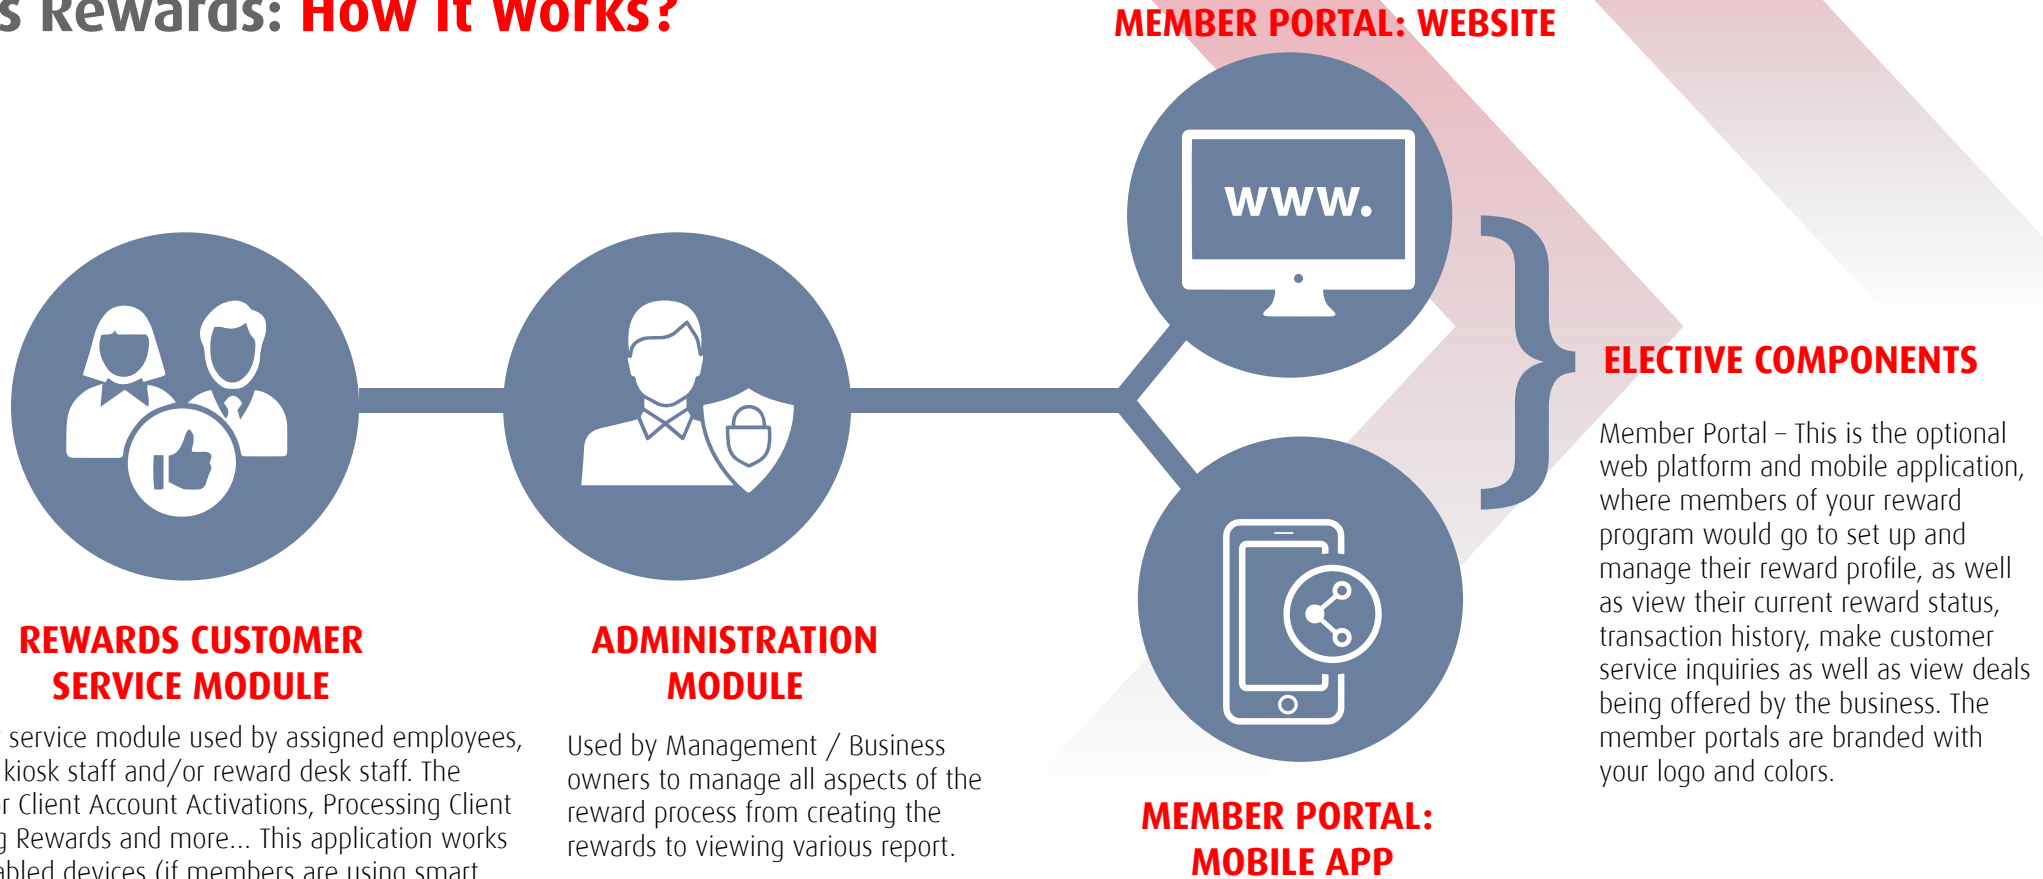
s Rewards: How It Works?

MEMBER PORTAL: WEBSITE

www.

ELECTIVE COMPONENTS

Member Portal – This is the optional web platform and mobile application, where members of your reward program would go to set up and manage their reward profile, as well as view their current reward status, transaction history, make customer service inquiries as well as view deals being offered by the business. The member portals are branded with your logo and colors.

REWARDS CUSTOMER SERVICE MODULE

service module used by assigned employees, kiosk staff and/or reward desk staff. The r Client Account Activations, Processing Client g Rewards and more... This application works abled devices (if members are using smart

ADMINISTRATION MODULE

Used by Management / Business owners to manage all aspects of the reward process from creating the rewards to viewing various report.

MEMBER PORTAL: MOBILE APP